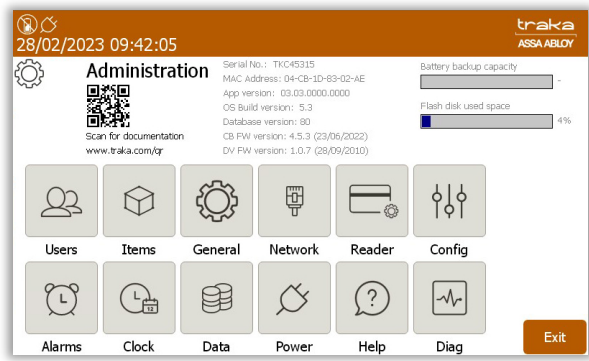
28/02/2023 09:42:05

traka
ASSA ABLOY

Administration

Scan for documentation
www.traka.com/qr

Serial No.: TKC45315
MAC Address: 04-CB-1D-83-02-AE
App version: 03.03.0000.0000
OS Build version: 5.3
Database version: 80
CB FW version: 4.5.3 (23/06/2022)
DV FW version: 1.0.7 (28/09/2010)

Battery backup capacity
-

Flash disk used space
4%

Users
Items
General
Network
Reader
Config

Alarms
Clock
Data
Power
Help
Diag

Exit